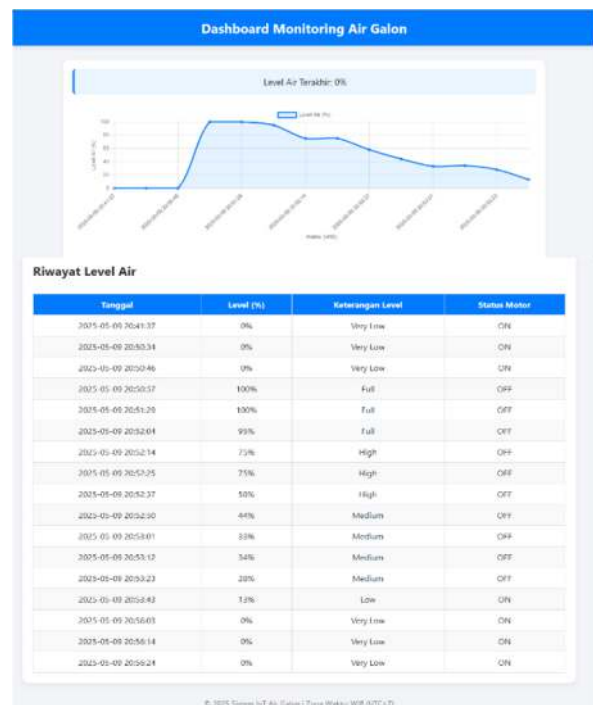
Dashboard Monitoring Air Galon

Level Air Terakhir: 0%

Level Air (%)

100
80
60
40
20
0

Level Air (%)

Waktu (WIB)

Riwayat Level Air

| Tanggal | Level (%) | Keterangan Level | Status Motor |
|---|---|---|---|
| 2025-05-09 20:41:37 | 0% | Very Low | ON |
| 2025-05-09 20:50:34 | 0% | Very Low | ON |
| 2025-05-09 20:50:46 | 0% | Very Low | ON |
| 2025-05-09 20:50:57 | 100% | Full | OFF |
| 2025-05-09 20:51:20 | 100% | Full | OFF |
| 2025-05-09 20:52:04 | 95% | Full | OFF |
| 2025-05-09 20:52:14 | 75% | High | OFF |
| 2025-05-09 20:52:25 | 75% | High | OFF |
| 2025-05-09 20:52:37 | 58% | High | OFF |
| 2025-05-09 20:52:50 | 44% | Medium | OFF |
| 2025-05-09 20:53:01 | 33% | Medium | OFF |
| 2025-05-09 20:53:12 | 34% | Medium | OFF |
| 2025-05-09 20:53:23 | 28% | Medium | OFF |
| 2025-05-09 20:53:43 | 13% | Low | ON |
| 2025-05-09 20:56:03 | 0% | Very Low | ON |
| 2025-05-09 20:56:14 | 0% | Very Low | ON |
| 2025-05-09 20:56:24 | 0% | Very Low | ON |

© 2025 Sistem IoT Air Galon | Zona Waktu WIB (UTC+7)